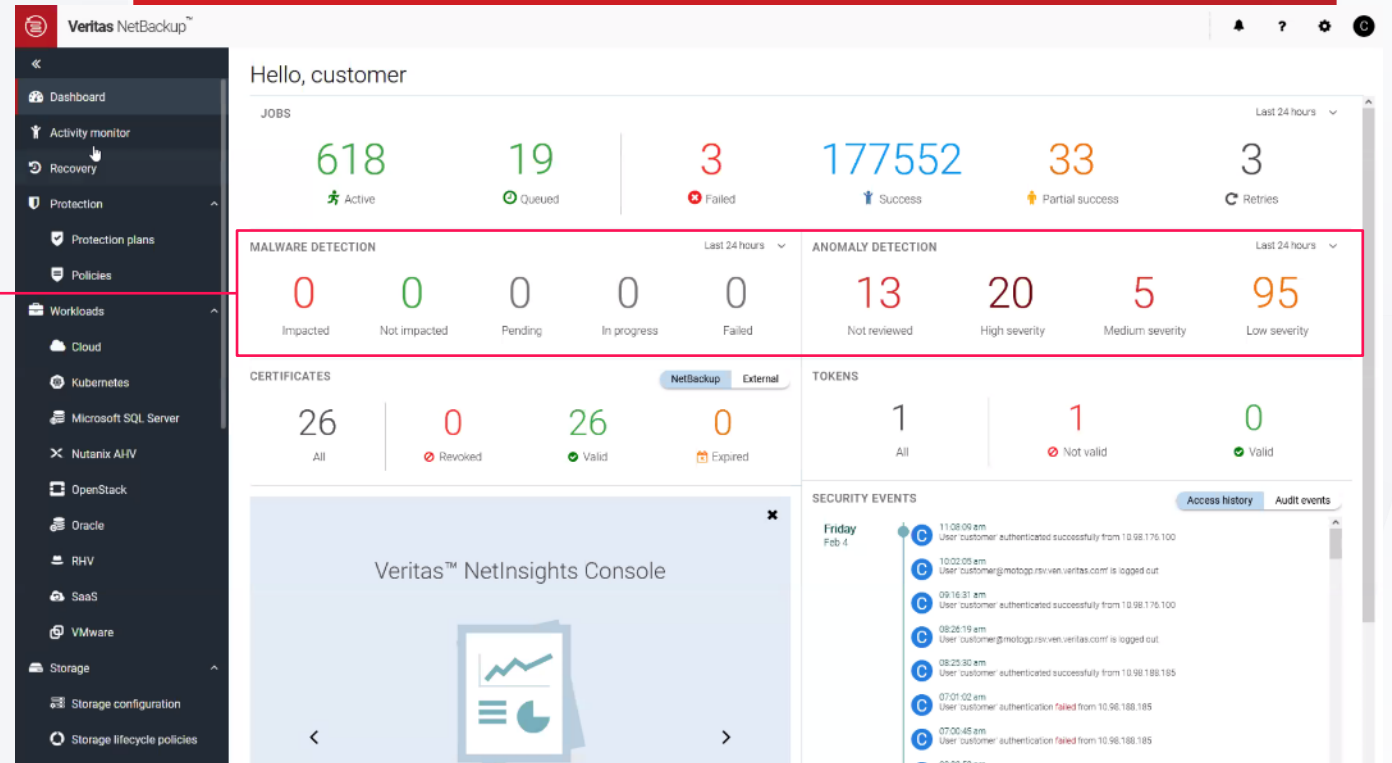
Veritas NetBackup™

C

«

Dashboard

Activity monitor

Recovery

Protection

Protection plans

Policies

Workloads

Cloud

Kubernetes

Microsoft SQL Server

Nutanix AHV

OpenStack

Oracle

RHV

SaaS

VMware

Storage

Storage configuration

Storage lifecycle policies

Hello, customer

JOBS

Last 24 hours

| 618 | 19 | 3 | 177552 | 33 | 3 |
|---|---|---|---|---|---|
| Active | Queued | Failed | Success | Partial success | Retries |

MALWARE DETECTION

Last 24 hours

| 0 | 0 | 0 | 0 | 0 |
|---|---|---|---|---|
| Impacted | Not impacted | Pending | In progress | Failed |

ANOMALY DETECTION

Last 24 hours

| 13 | 20 | 5 | 95 |
|---|---|---|---|
| Not reviewed | High severity | Medium severity | Low severity |

CERTIFICATES

NetBackup External

| 26 | 0 | 26 | 0 |
|---|---|---|---|
| All | Revoked | Valid | Expired |

TOKENS

| 1 | 1 | 0 |
|---|---|---|
| All | Not valid | Valid |

SECURITY EVENTS

Access history Audit events

Friday
Feb 4

11:08:09 am
User 'customer' authenticated successfully from 10.98.176.100

10:02:05 am
User 'customer@motogp.rsv.ven.veritas.com' is logged out

09:16:31 am
User 'customer' authenticated successfully from 10.98.176.100

08:26:19 am
User 'customer@motogp.rsv.ven.veritas.com' is logged out

08:25:30 am
User 'customer' authenticated successfully from 10.98.188.185

07:01:02 am
User 'customer' authentication failed from 10.98.188.185

07:00:45 am
User 'customer' authentication failed from 10.98.188.185

×

Veritas™ NetInsights Console